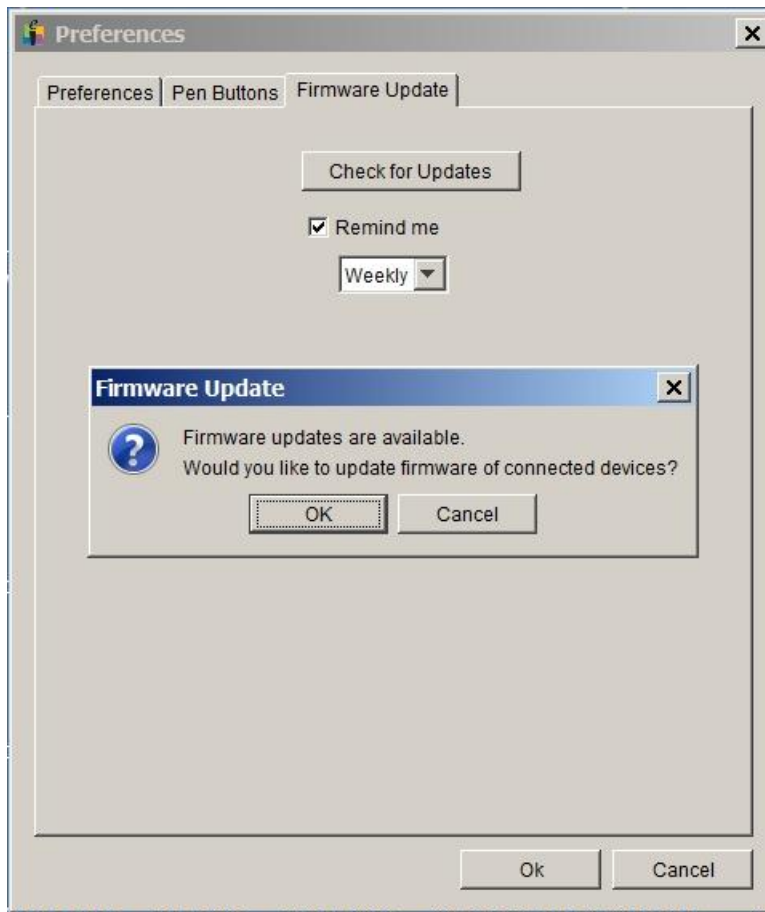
Preferences

Preferences | Pen Buttons | Firmware Update

Check for Updates

☑ Remind me

Weekly

Firmware Update

Firmware updates are available.
Would you like to update firmware of connected devices?

OK Cancel

Ok Cancel